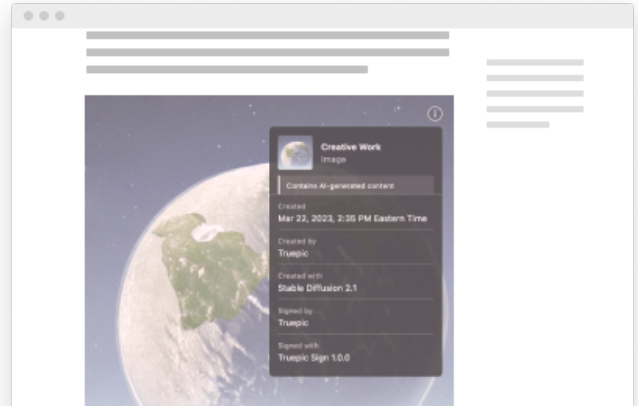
Creative Work
Image

Contains AI-generated content

Created
Mar 22, 2023, 2:35 PM Eastern Time

Created by
Truepic

Created with
Stable Diffusion 2.1

Signed by
Truepic

Signed with
Truepic Sign 1.0.0